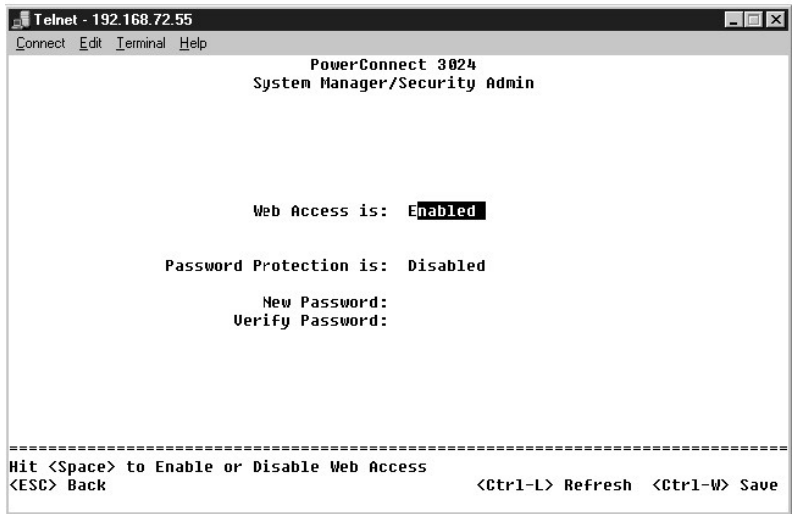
Telnet - 192.168.72.55

Connect Edit Terminal Help

PowerConnect 3024
System Manager/Security Admin

Web Access is: Enabled

Password Protection is: Disabled

New Password:
Verify Password:

================================================================================
Hit <Space> to Enable or Disable Web Access
<ESC> Back <Ctrl-L> Refresh <Ctrl-W> Save